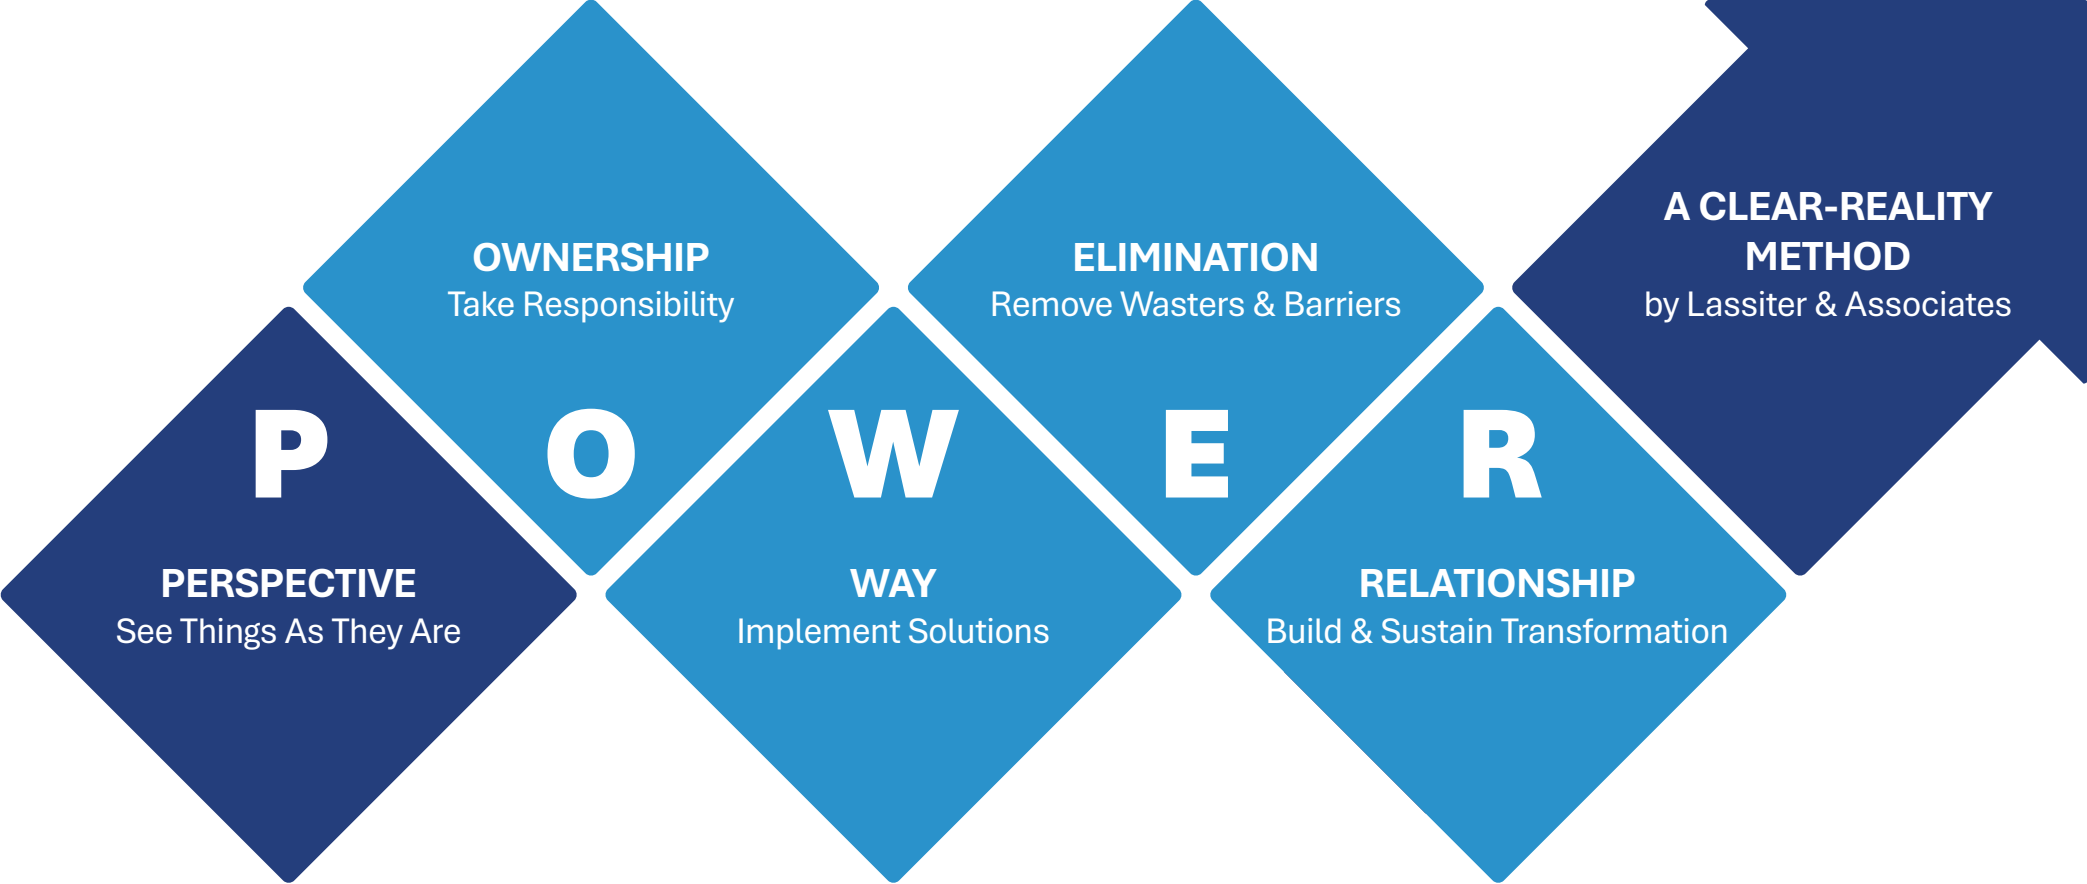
P
PERSPECTIVE
See Things As They Are

O
OWNERSHIP
Take Responsibility

W
WAY
Implement Solutions

E
ELIMINATION
Remove Wasters & Barriers

R
RELATIONSHIP
Build & Sustain Transformation

A CLEAR-REALITY METHOD
by Lassiter & Associates